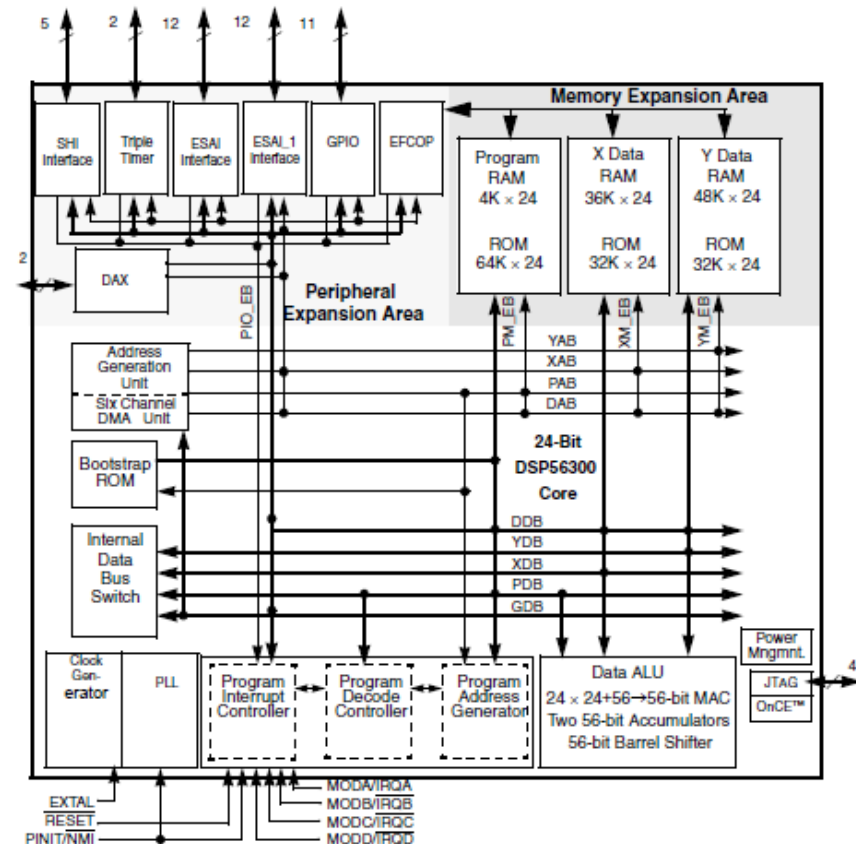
5 2 12 12 11

Memory Expansion Area

SHI Interface

Triple Timer

ESAI Interface

ESAI_1 Interface

GPIO

EFCOP

Program RAM 4K × 24

ROM 64K × 24

X Data RAM 36K × 24

ROM 32K × 24

Y Data RAM 48K × 24

ROM 32K × 24

2

DAX

PIO_EB

Peripheral Expansion Area

PM_EB

XM_EB

YM_EB

Address Generation Unit

Six Channel DMA Unit

YAB

XAB

PAB

DAB

Bootstrap ROM

24-Bit DSP56300 Core

Internal Data Bus Switch

DDB

YDB

XDB

PDB

GDB

Power Mngmnt.

Clock Generator

PLL

Program Interrupt Controller

Program Decode Controller

Program Address Generator

Data ALU

$24 \times 24+56 \rightarrow 56$-bit MAC

Two 56-bit Accumulators

56-bit Barrel Shifter

JTAG

OnCE™

4

EXTAL

$\overline{RESET}$

PINIT/$\overline{NMI}$

MODA/$\overline{IRQA}$

MODB/$\overline{IRQB}$

MODC/$\overline{IRQC}$

MODD/$\overline{IRQD}$